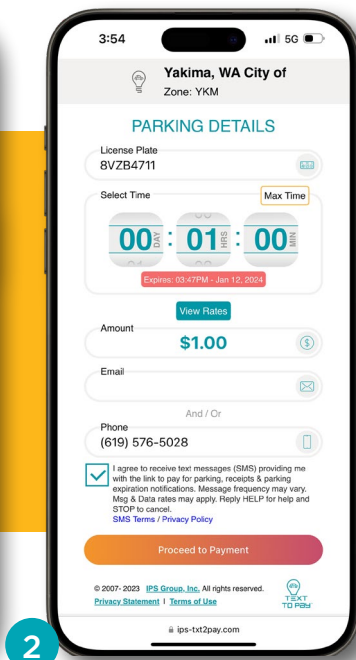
3:54

5G

Yakima, WA City of
Zone: YKM

PARKING DETAILS

License Plate
8VZB4711

Select Time
Max Time

00 DAY : 01 HRS : 00 MIN

Expires: 03:47PM - Jan 12, 2024

View Rates

Amount
$1.00

Email

And / Or

Phone
(619) 576-5028

I agree to receive text messages (SMS) providing me with the link to pay for parking, receipts & parking expiration notifications. Message frequency may vary. Msg & Data rates may apply. Reply HELP for help and STOP to cancel.
SMS Terms / Privacy Policy

Proceed to Payment

© 2007- 2023 IPS Group, Inc. All rights reserved.
Privacy Statement | Terms of Use

TEXT TO PAY

ips-txt2pay.com

2